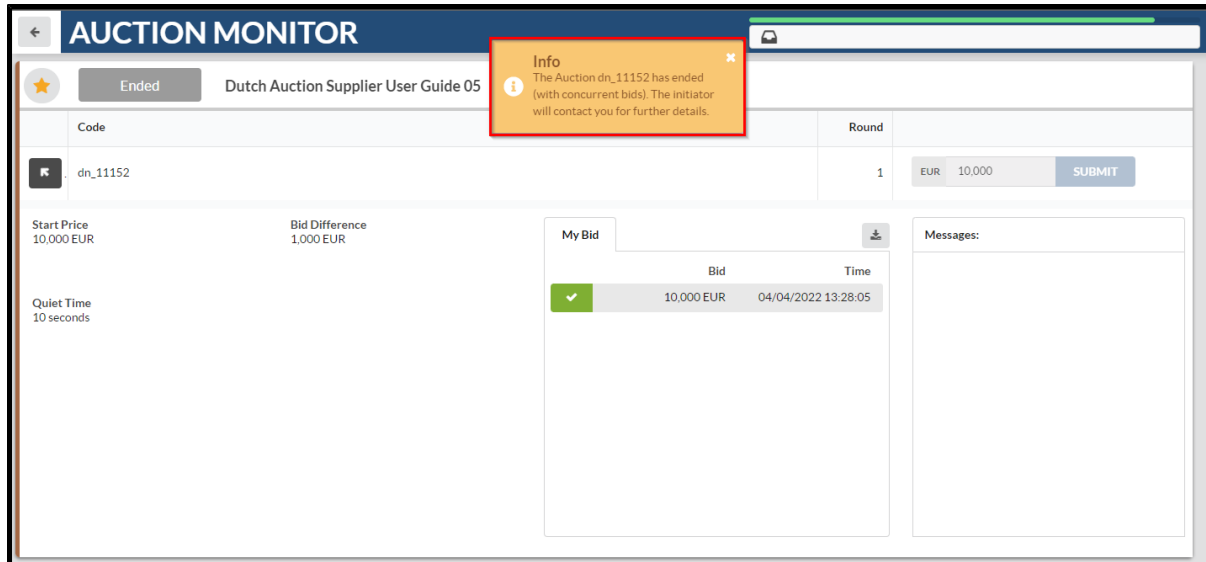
AUCTION MONITOR

Ended

Dutch Auction Supplier User Guide 05

Info
The Auction dn_11152 has ended (with concurrent bids). The initiator will contact you for further details.

| Code | Round | |
|---|---|---|
| dn_11152 | 1 | EUR 10,000 SUBMIT |

Start Price
10,000 EUR

Bid Difference
1,000 EUR

Quiet Time
10 seconds

My Bid

| | Bid | Time |
|---|---|---|
| | 10,000 EUR | 04/04/2022 13:28:05 |

Messages: